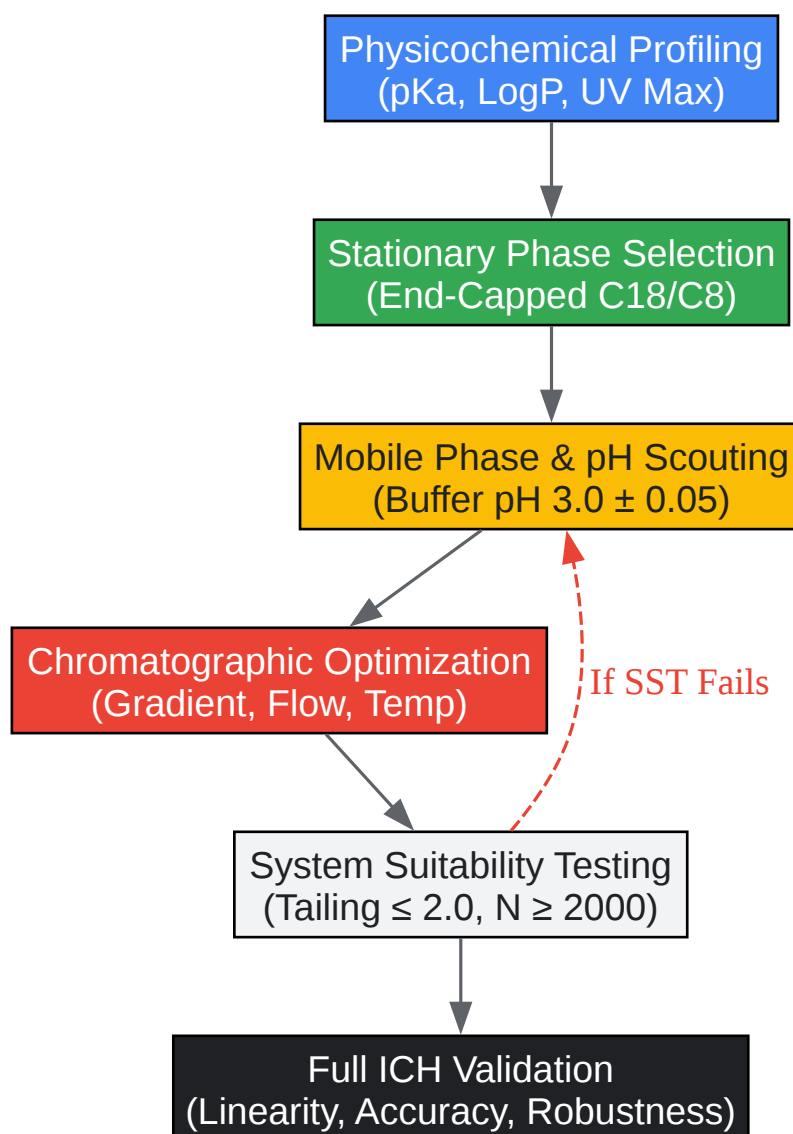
Physicochemical Profiling
(pKa, LogP, UV Max)

Stationary Phase Selection
(End-Capped C18/C8)

Mobile Phase & pH Scouting
(Buffer pH 3.0 ± 0.05)

Chromatographic Optimization
(Gradient, Flow, Temp)

If SST Fails

System Suitability Testing
(Tailing ≤ 2.0, N ≥ 2000)

Full ICH Validation
(Linearity, Accuracy, Robustness)